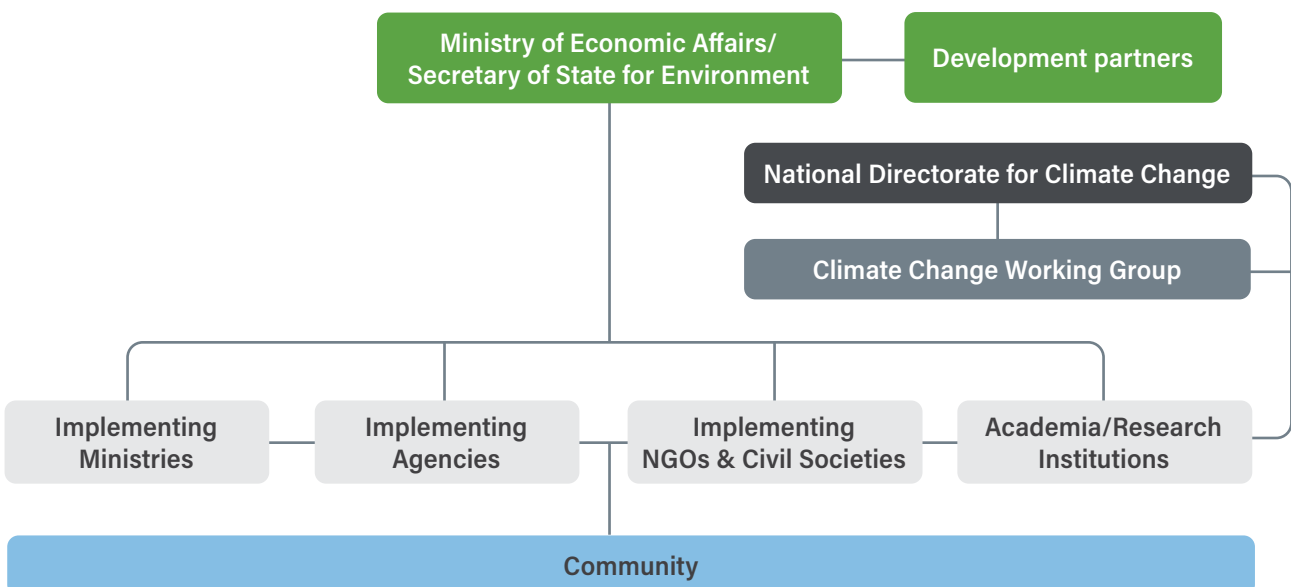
Ministry of Economic Affairs/ Secretary of State for Environment

Development partners

National Directorate for Climate Change

Climate Change Working Group

Implementing Ministries

Implementing Agencies

Implementing NGOs & Civil Societies

Academia/Research Institutions

Community